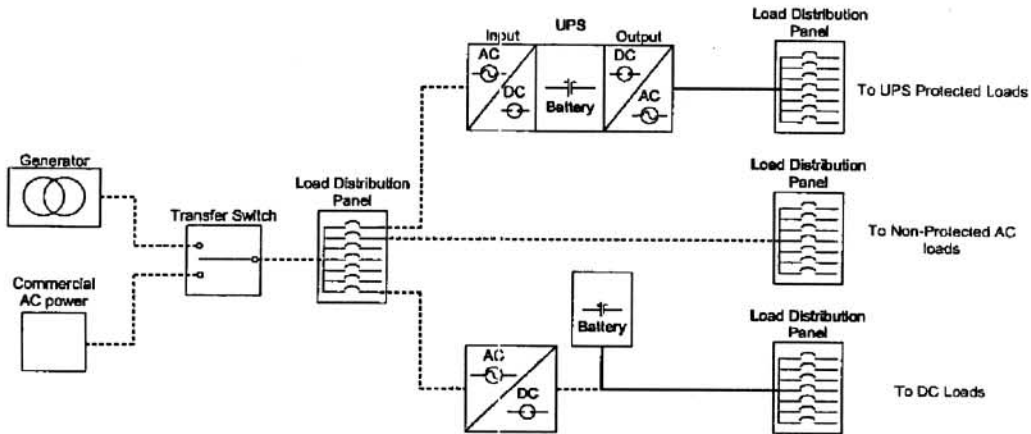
UPS

Input

AC

DC

Battery

Output

DC

AC

Load Distribution Panel

To UPS Protected Loads

Generator

Transfer Switch

Load Distribution Panel

Load Distribution Panel

To Non-Protected AC loads

Commercial AC power

Battery

Load Distribution Panel

AC

DC

To DC Loads